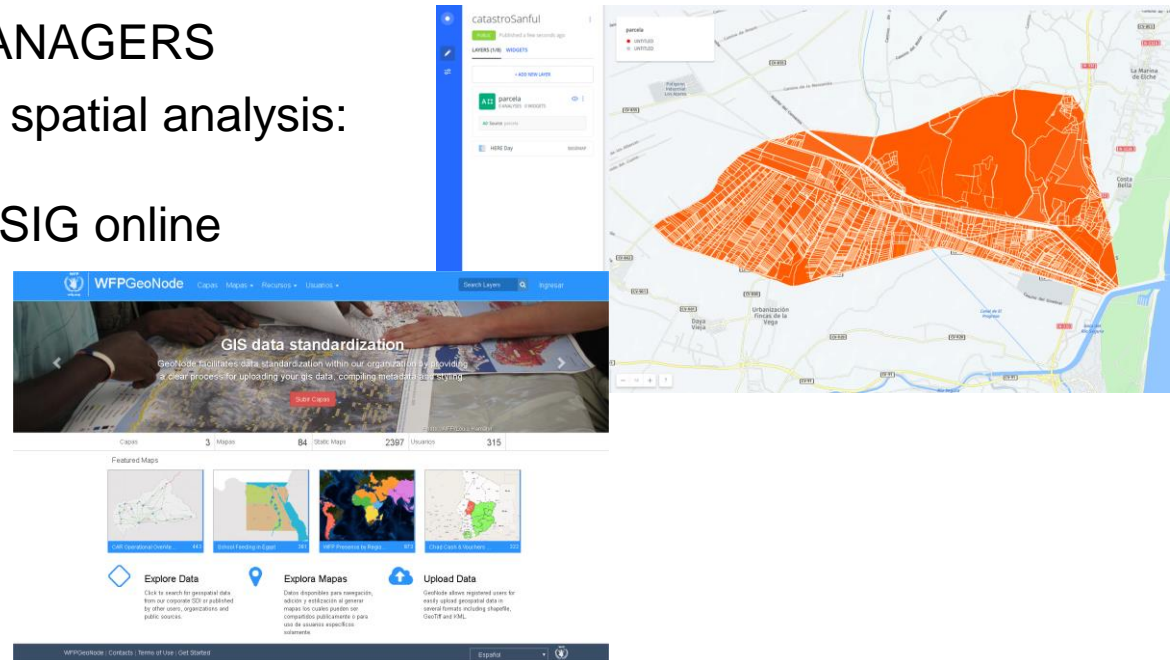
ANAGERS

spatial analysis:

SIG online

catastroSanful

Public Published a few seconds ago

LAYERS (1/8) WIDGETS

+ ADD NEW LAYER

parcela

All Source parcela

HERE Day

parcela

WFPGeoNode Capas Mapas Recursos Usuarios

Search Layers Ingresar

GIS data standardization

GeoNode facilitates data standardization within our organization by providing a clear process for uploading your gis data, compiling metadata and styling.

Subir Capas

Capas 3 Mapas 84 Static Maps 2397 Usuarios 315

Featured Maps

CAR Operational Overvie...

School Feeding in Egypt

WFP Presence by Regio...

Chad Cash & Vouchers

Explore Data

Click to search for geospatial data from our corporate SDI or published by other users, organizations and public sources.

Explora Mapas

Datos disponibles para navegación, adición y estilización al generar mapas los cuales pueden ser compartidos publicamente o para uso de usuarios específicos solamente

Upload Data

GeoNode allows registered users for easily upload geospatial data in several formats including shapefile, GeoTiff and KML.

WFPGeoNode | Contacts | Terms of Use | Get Started

Español

Urbanización Fincas de la Vega

Doña Vieja

La Marina de Elche

Costa Bella

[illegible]